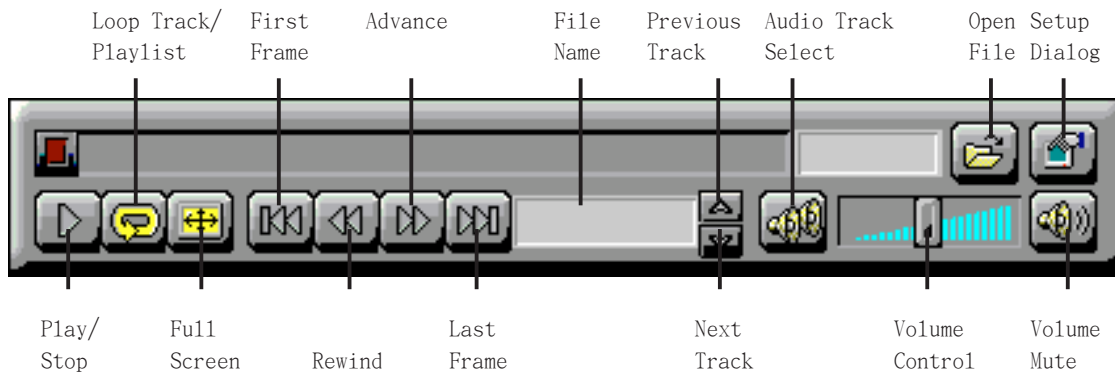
Loop Track/ Playlist

First Frame

Advance

File Name

Previous Track

Audio Track Select

Open File

Setup Dialog

Play/ Stop

Full Screen

Rewind

Last Frame

Next Track

Volume Control

Volume Mute